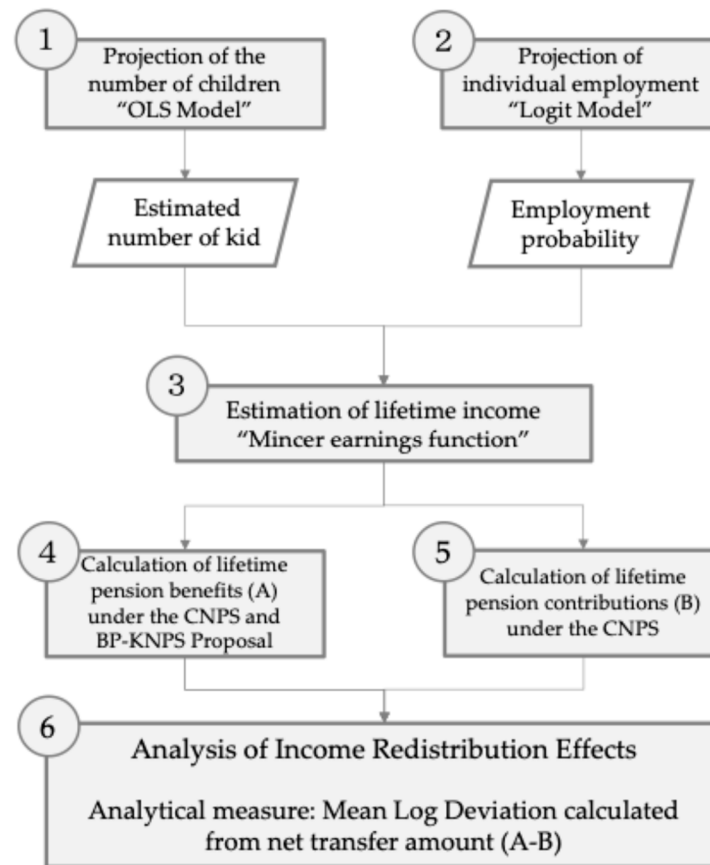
1
Projection of the number of children "OLS Model"

2
Projection of individual employment "Logit Model"

Estimated number of kid

Employment probability

3
Estimation of lifetime income "Mincer earnings function"

4
Calculation of lifetime pension benefits (A) under the CNPS and BP-KNPS Proposal

5
Calculation of lifetime pension contributions (B) under the CNPS

6
Analysis of Income Redistribution Effects

Analytical measure: Mean Log Deviation calculated from net transfer amount (A-B)